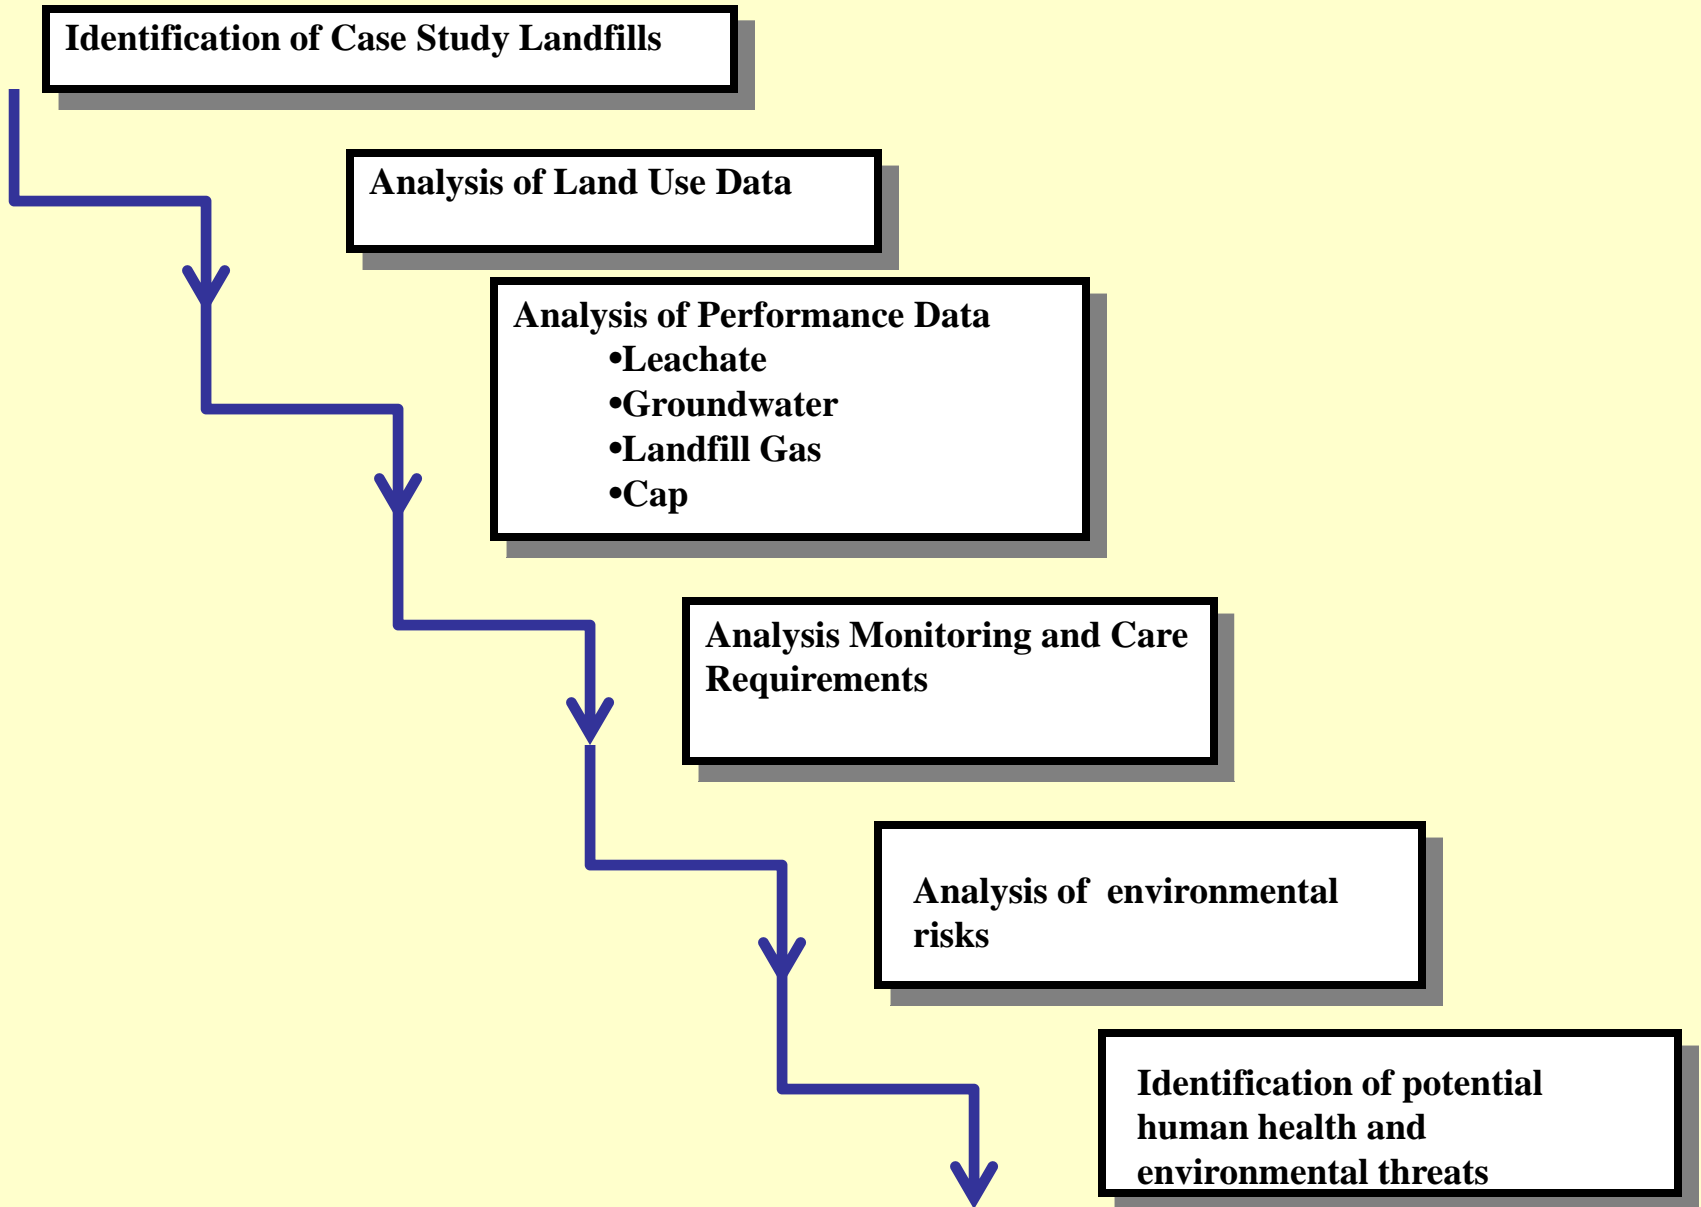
Identification of Case Study Landfills

Analysis of Land Use Data

Analysis of Performance Data
•Leachate
•Groundwater
•Landfill Gas
•Cap

Analysis Monitoring and Care Requirements

Analysis of environmental risks

Identification of potential human health and environmental threats